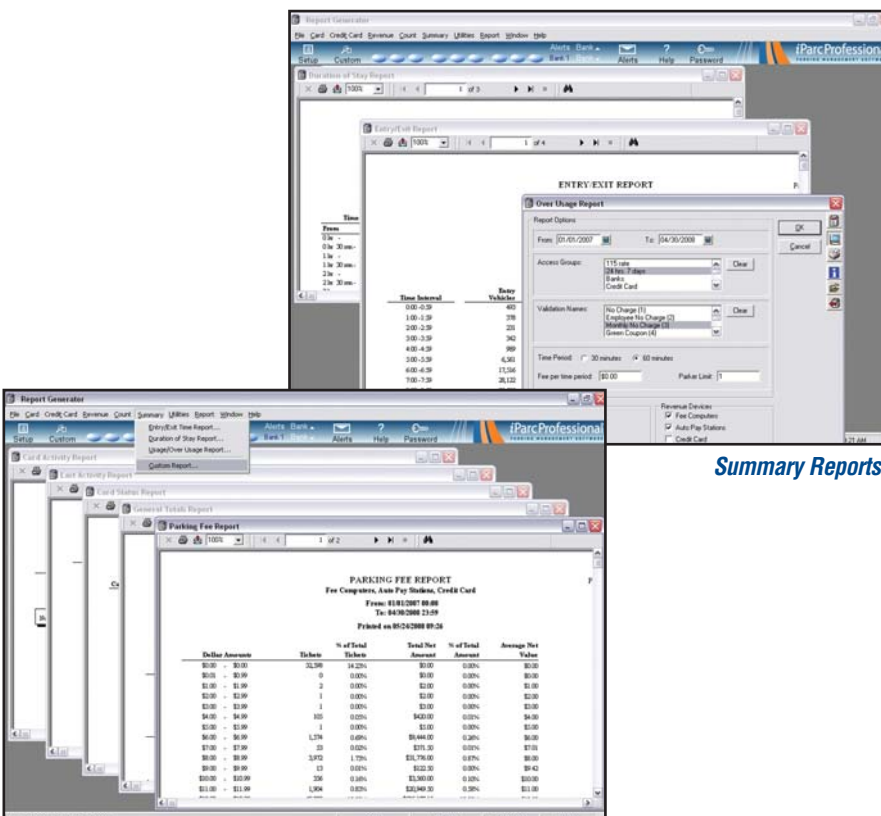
Report Generator
File Card Credit Card Revenue Count Summary Utilities Report Window Help
Setup Custom Alerts Bank Bank 1 Alerts Help Password
iParc Professional
PARKING MANAGEMENT SOFTWARE

Duration of Stay Report
100% 1 of 3

Time
From
0 hr -
0 hr 30 min -
1 hr -
1 hr 30 min -
2 hr -
2 hr 30 min -

Entry/Exit Report
100% 1 of 4

ENTRY/EXIT REPORT

| Time Interval | Entry Vehicles |
|---|---|
| 0:00 -0:59 | 460 |
| 1:00 -1:59 | 378 |
| 2:00 -2:59 | 231 |
| 3:00 -3:59 | 342 |
| 4:00 -4:59 | 969 |
| 5:00 -5:59 | 6,361 |
| 6:00 -6:59 | 17,516 |
| 7:00 -7:59 | 28,122 |

Over Usage Report
Report Options
From: 01/01/2007 To: 04/30/2008
OK
Cancel
Access Groups: 115 rate 24 hrs. 7 days Banks Credit Card Clear
Validation Names: No Charge (1) Employee No Charge (2) Monthly No Charge (3) Green Coupon (4) Clear
Time Period: 30 minutes 60 minutes
Fee per time period: $0.00 Parker Limit: 1
Revenue Devices
Fee Computers
Auto Pay Stations
Credit Card
9:21 AM

Summary Reports

Report Generator
File Card Credit Card Revenue Count Summary Utilities Report Window Help
Setup Custom Alerts Bank Bank 1 Alerts Help Password
Entry/Exit Time Report...
Duration of Stay Report...
Usage/Over Usage Report...
Custom Report...
iParc Professional
PARKING MANAGEMENT SOFTWARE

Card Activity Report
Lost Activity Report
Card Status Report
General Totals Report
Parking Fee Report
100% 1 of 2

PARKING FEE REPORT
Fee Computers, Auto Pay Stations, Credit Card
From: 01/01/2007 00:00
To: 04/30/2008 23:59
Printed on 05/24/2008 09:26

| Dollar Amounts | Tickets | % of Total Tickets | Total Net Amount | % of Total Amount | Average Net Value |
|---|---|---|---|---|---|
| $0.00 - $0.00 | 32,398 | 14.22% | $0.00 | 0.00% | $0.00 |
| $0.01 - $0.99 | 0 | 0.00% | $0.00 | 0.00% | $0.00 |
| $1.00 - $1.99 | 2 | 0.00% | $2.00 | 0.00% | $1.00 |
| $2.00 - $2.99 | 1 | 0.00% | $2.00 | 0.00% | $2.00 |
| $3.00 - $3.99 | 1 | 0.00% | $3.00 | 0.00% | $3.00 |
| $4.00 - $4.99 | 105 | 0.05% | $420.00 | 0.01% | $4.00 |
| $5.00 - $5.99 | 1 | 0.00% | $5.00 | 0.00% | $5.00 |
| $6.00 - $6.99 | 1,574 | 0.69% | $9,444.00 | 0.26% | $6.00 |
| $7.00 - $7.99 | 53 | 0.02% | $371.50 | 0.01% | $7.01 |
| $8.00 - $8.99 | 3,972 | 1.73% | $31,776.00 | 0.87% | $8.00 |
| $9.00 - $9.99 | 13 | 0.01% | $122.50 | 0.00% | $9.42 |
| $10.00 - $10.99 | 236 | 0.10% | $2,360.00 | 0.10% | $10.00 |
| $11.00 - $11.99 | 1,904 | 0.83% | $20,949.50 | 0.58% | $11.00 |